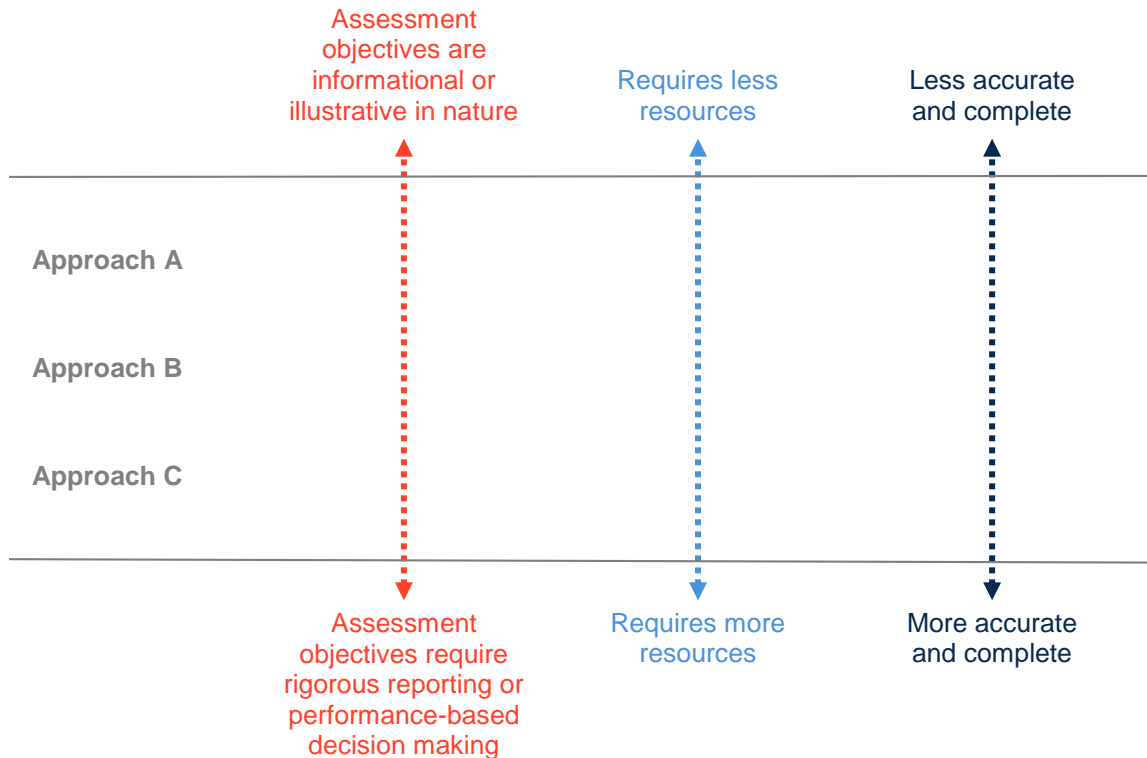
Assessment objectives are informational or illustrative in nature

Requires less resources

Less accurate and complete

Approach A

Approach B

Approach C

Assessment objectives require rigorous reporting or performance-based decision making

Requires more resources

More accurate and complete